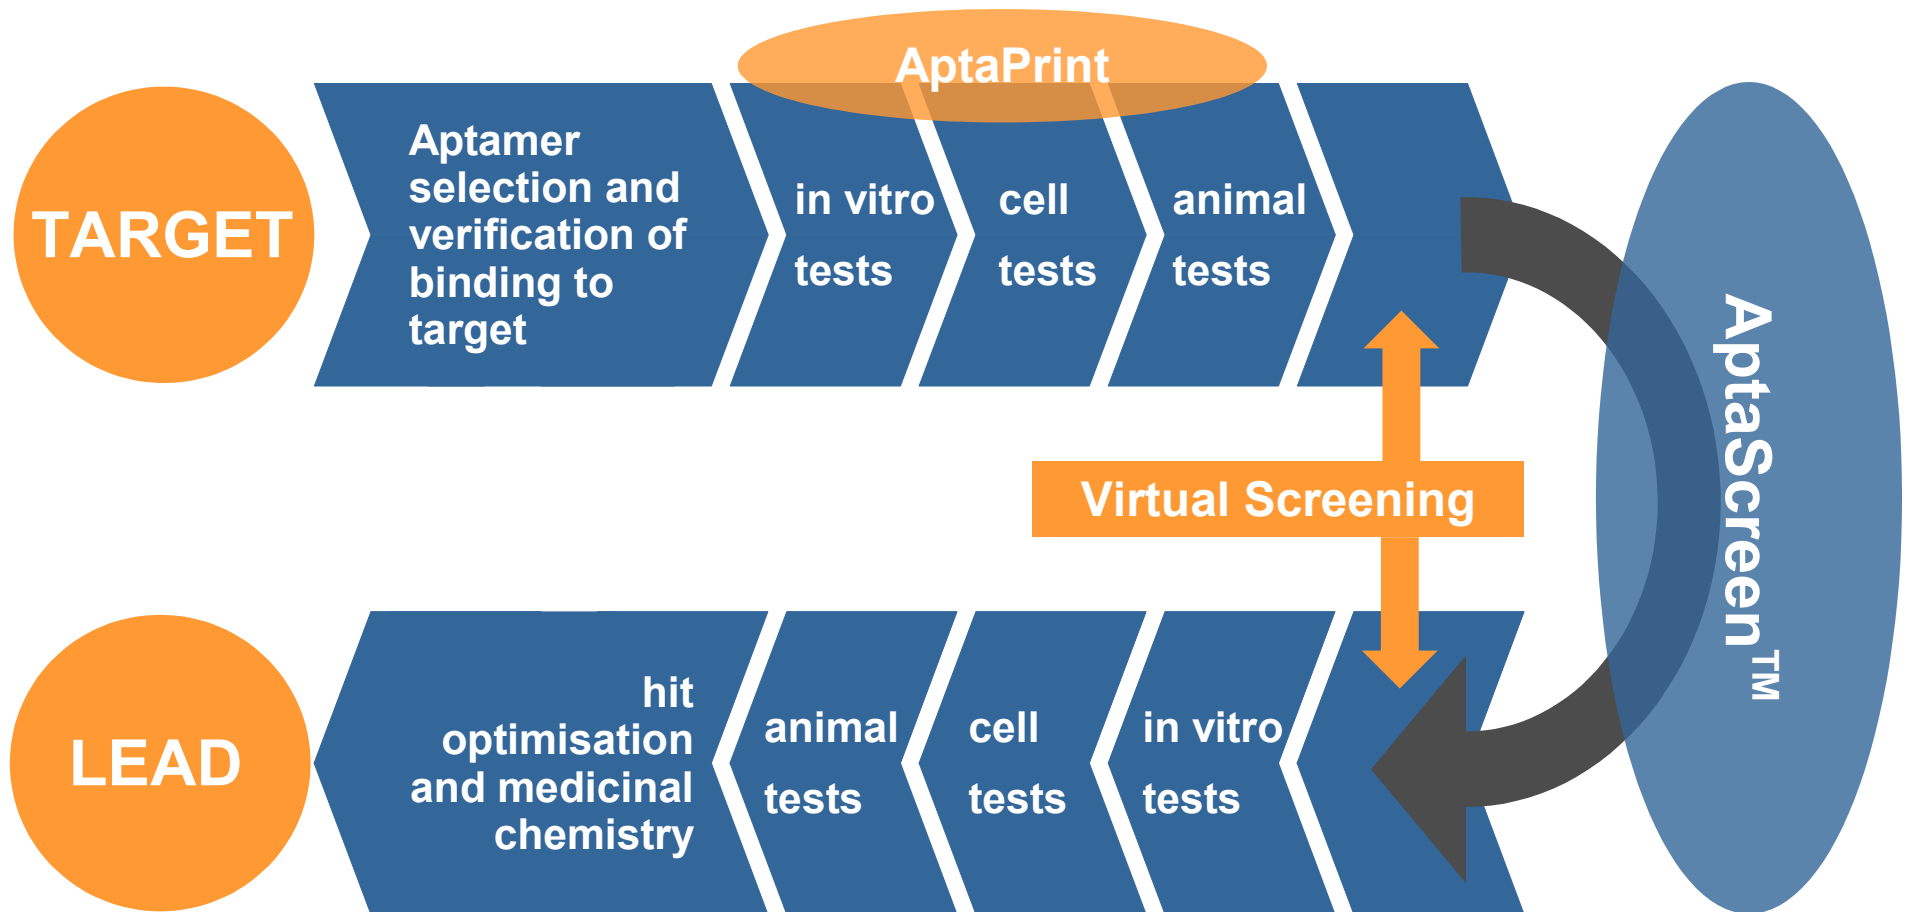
AptaPrint

TARGET

Aptamer selection and verification of binding to target

in vitro tests

cell tests

animal tests

AptaScreen$^{TM}$

Virtual Screening

LEAD

hit optimisation and medicinal chemistry

animal tests

cell tests

in vitro tests